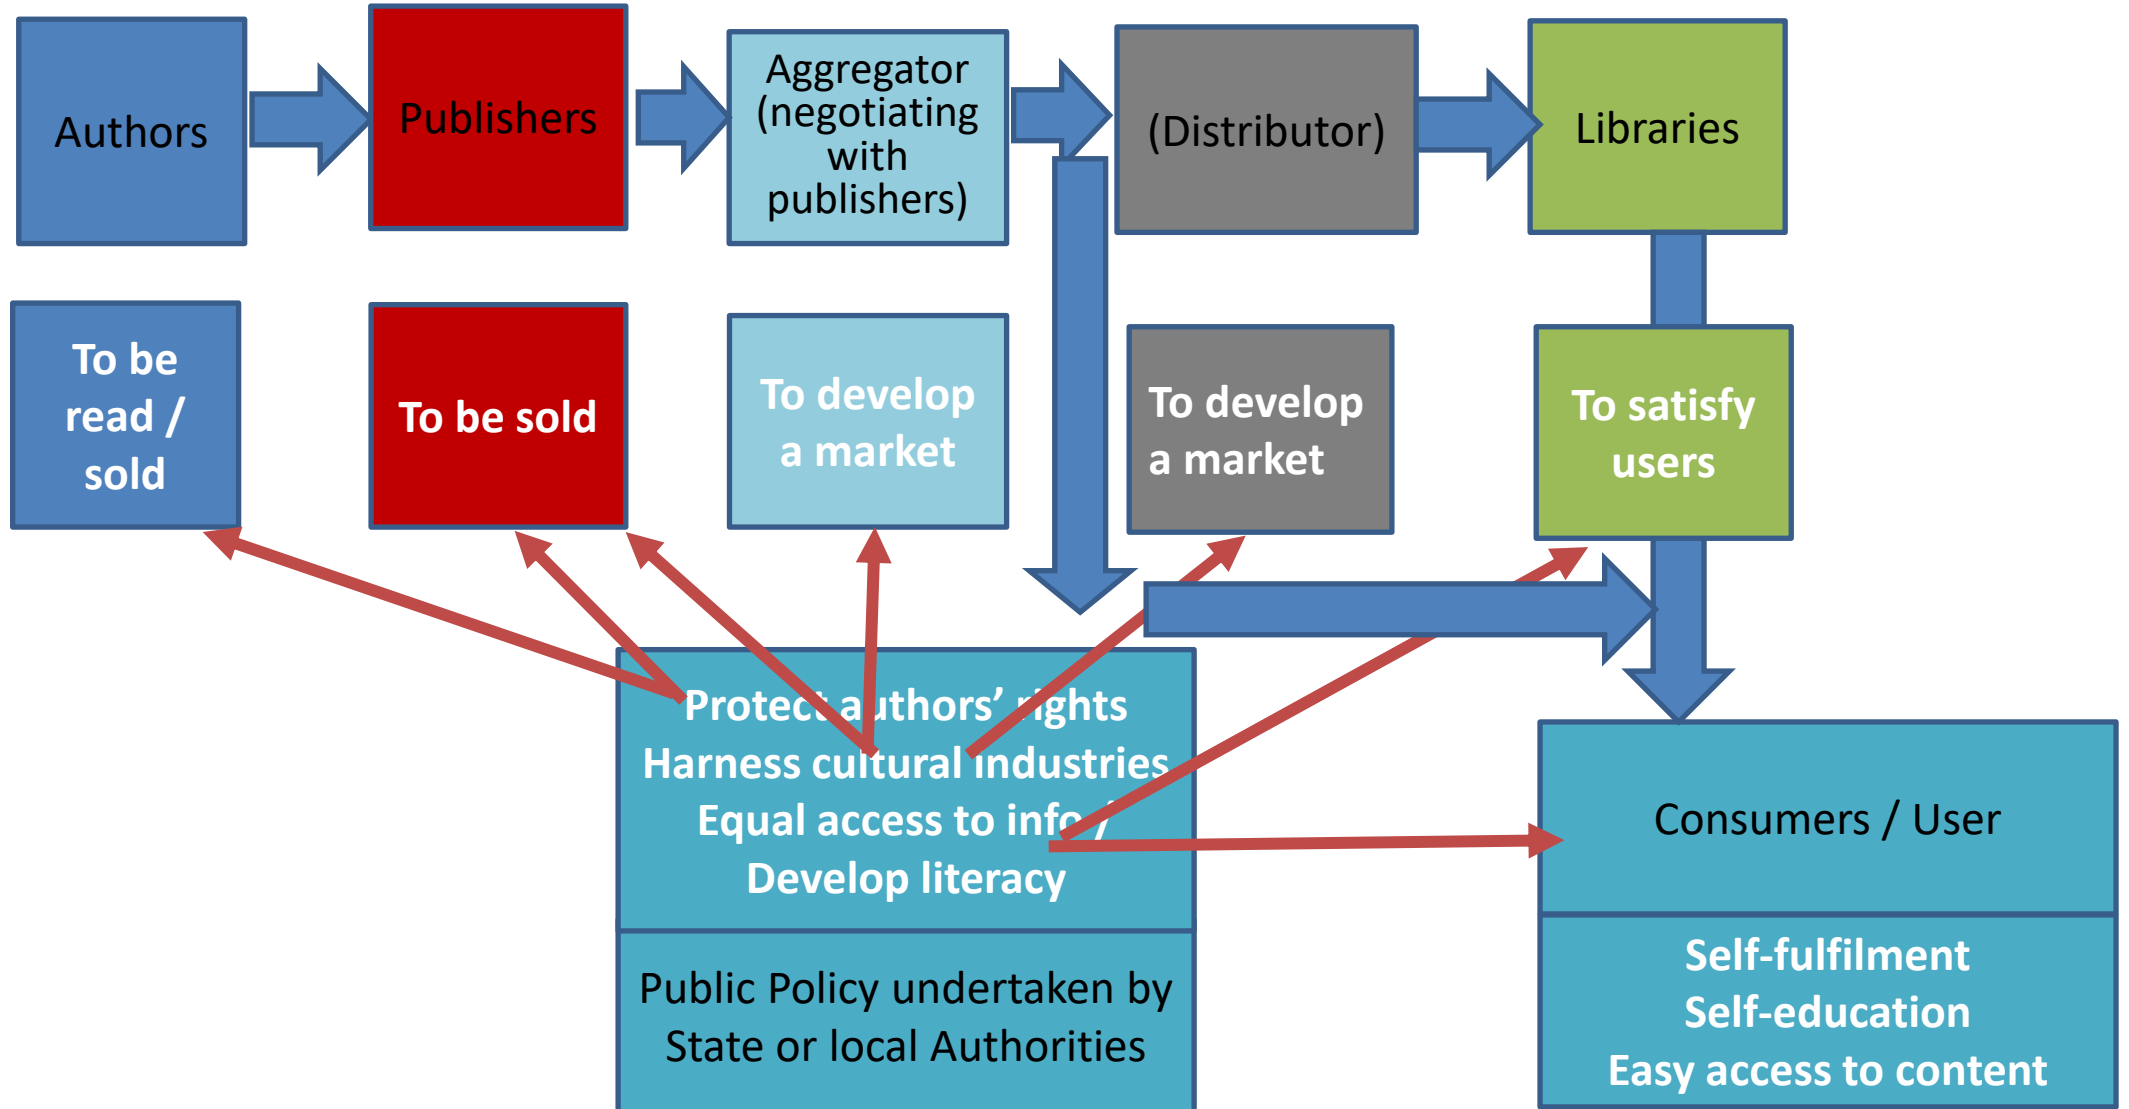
Authors

Publishers

Aggregator (negotiating with publishers)

(Distributor)

Libraries

To be read / sold

To be sold

To develop a market

To develop a market

To satisfy users

Protect authors' rights
Harness cultural industries
Equal access to info /
Develop literacy

Public Policy undertaken by State or local Authorities

Consumers / User

Self-fulfilment
Self-education
Easy access to content